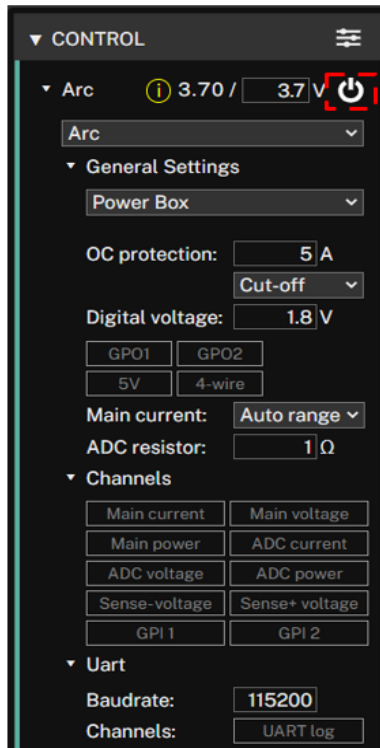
▼ CONTROL

▼ Arc (i) 3.70 / 3.7 V

Arc

▼ General Settings

Power Box

OC protection: 5 A

Cut-off

Digital voltage: 1.8 V

GPO1 GPO2

5V 4-wire

Main current: Auto range

ADC resistor: 1 Ω

▼ Channels

| Main current | Main voltage |
|---|---|
| Main power | ADC current |
| ADC voltage | ADC power |
| Sense-voltage | Sense+ voltage |
| GPI 1 | GPI 2 |

▼ Uart

Baudrate: 115200

Channels: UART log